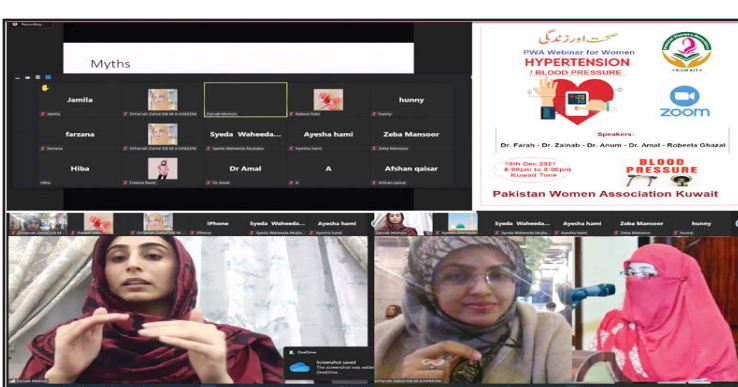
Recording...

Myths

Jamila

Jamila

Dr Farrah Zahid ISLM KHAKEEM

Zainab Mehsin

Rabeel Rabi

hunny

hunny

farzana

farzana

Dr Farrah Zahid ISLM KHAKEEM

Syeda Waheeda...

Syeda Waheeda Mujtaba

Ayesha hami

Ayesha hami

Zeba Mansoor

Zeba Mansoor

Hiba

Hiba

Fresha Nasm

Dr Amal

Dr Amal

A

A

Afshan qaisar

Afshan qaisar

صحت اور زندگی

PWA Webinar for Women

HYPERTENSION

/ BLOOD PRESSURE

KUWAIT

zoom

Speakers:

Dr. Farah - Dr. Zainab - Dr. Anum - Dr. Amal - Robeela Ghazal

18th Dec 2021

6:00pm to 8:30pm

Kuwait Time

BLOOD PRESSURE

Pakistan Women Association Kuwait

Dr Farrah Zahid ISLM

iPhone

Syeda Waheeda...

Ayesha hami

Zainab Mehsin

Syeda Waheeda...

Ayesha hami

Zeba Mansoor

hunny

Zainab Mehsin

OneDrive

Screenshot saved

The screenshot was added to your OneDrive.

Dr Farrah Zahid ISLM KHAKEEM